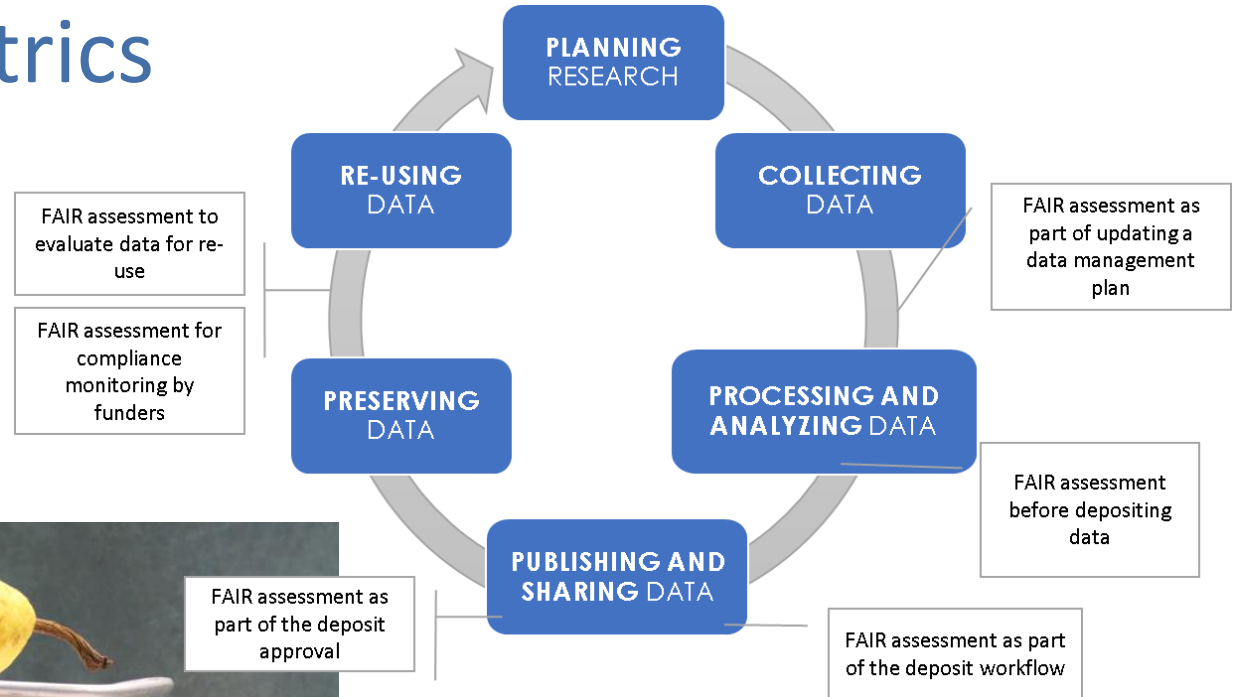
trics

PLANNING RESEARCH

COLLECTING DATA

FAIR assessment as part of updating a data management plan

PROCESSING AND ANALYZING DATA

FAIR assessment before depositing data

PUBLISHING AND SHARING DATA

FAIR assessment as part of the deposit workflow

FAIR assessment as part of the deposit approval

PRESERVING DATA

RE-USING DATA

FAIR assessment to evaluate data for re-use

FAIR assessment for compliance monitoring by funders